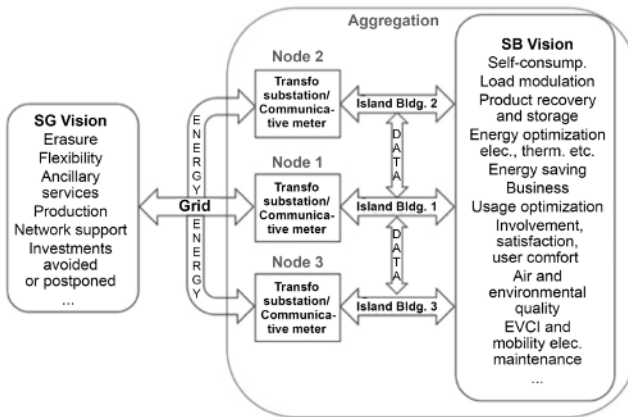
SG Vision
Erasure
Flexibility
Ancillary services
Production
Network support
Investments avoided or postponed
...

Grid

ENERGY

ENERGY

Aggregation

Node 2
Transfo substation/ Communicative meter

Node 1
Transfo substation/ Communicative meter

Node 3
Transfo substation/ Communicative meter

Island Bldg. 2

DATA

Island Bldg. 1

DATA

Island Bldg. 3

SB Vision
Self-consump.
Load modulation
Product recovery and storage
Energy optimization elec., therm. etc.
Energy saving
Business
Usage optimization
Involvement, satisfaction, user comfort
Air and environmental quality
EVCI and mobility elec. maintenance
...